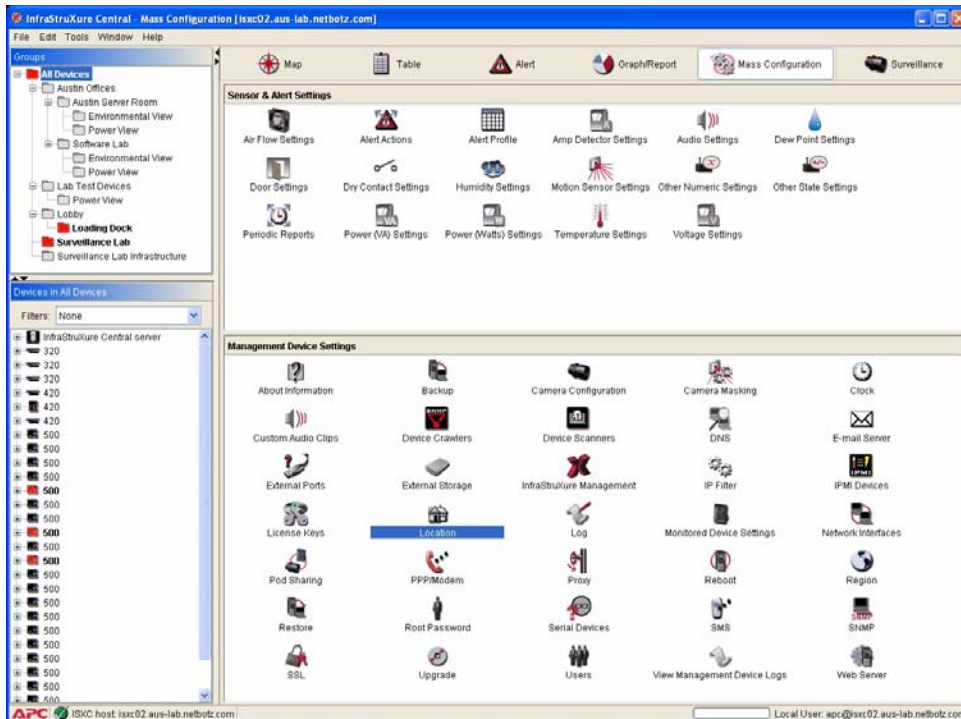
InfraStruXure Central - Mass Configuration [isxc02.aus-lab.netbotz.com]

File Edit Tools Window Help

Groups
All Devices
Austin Offices
Austin Server Room
Environmental View
Power View
Software Lab
Environmental View
Power View
Lab Test Devices
Power View
Lobby
Loading Dock
Surveillance Lab
Surveillance Lab Infrastructure

Devices in All Devices
Filters: None
InfraStruXure Central server
320
320
320
420
420
420
500
500
500
500
500
500
500
500
500
500
500
500
500
500
500
500
500
500
500
500

Map | Table | Alert | Graph/Report | Mass Configuration | Surveillance

Sensor & Alert Settings
Air Flow Settings
Alert Actions
Alert Profile
Amp Detector Settings
Audio Settings
Dew Point Settings
Door Settings
Dry Contact Settings
Humidity Settings
Motion Sensor Settings
Other Numeric Settings
Other State Settings
Periodic Reports
Power (VA) Settings
Power (Watts) Settings
Temperature Settings
Voltage Settings

Management Device Settings
About Information
Backup
Camera Configuration
Camera Masking
Clock
Custom Audio Clips
Device Crawlers
Device Scanners
DNS
E-mail Server
External Ports
External Storage
InfraStruXure Management
IP Filter
IPMI Devices
License Keys
Location
Log
Monitored Device Settings
Network Interfaces
Pod Sharing
PPP/Modem
Proxy
Reboot
Region
Restore
Root Password
Serial Devices
SMS
SNMP
SSL
Upgrade
Users
View Management Device Logs
Web Server

APC ISXC host: isxc02.aus-lab.netbotz.com
Local User: apc@isxc02.aus-lab.netbotz.com